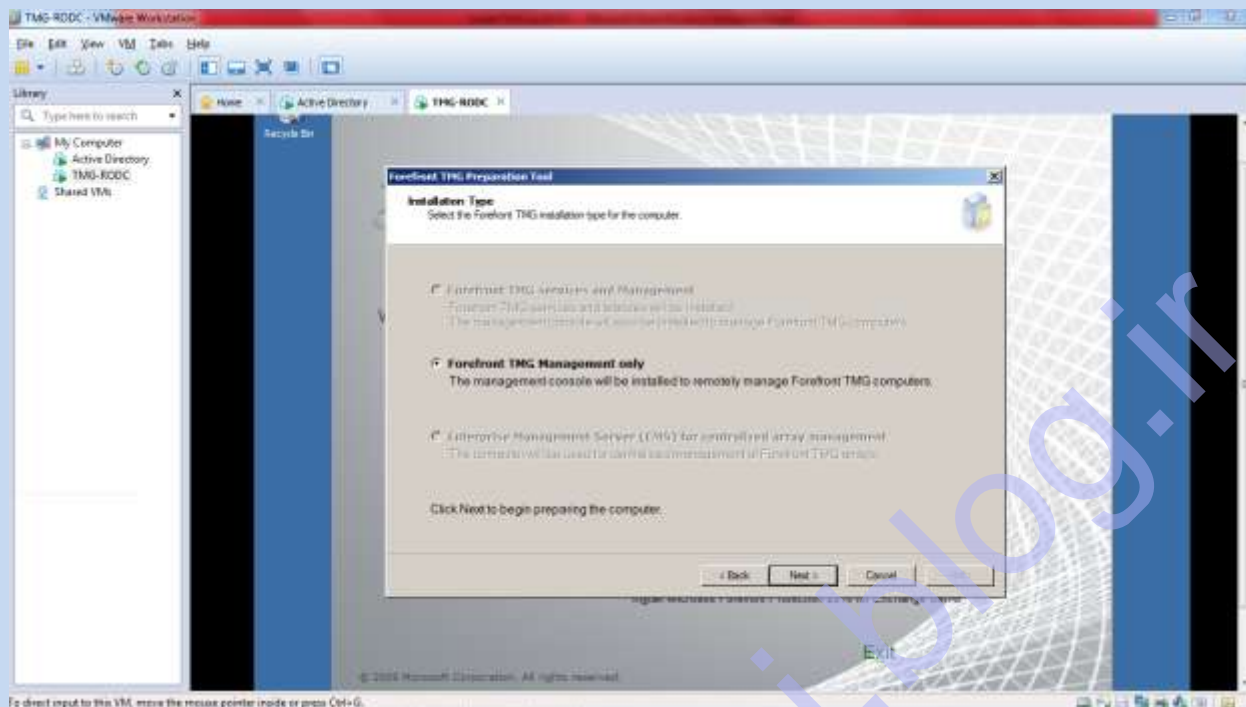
TMG-RODC - VMware Workstation

File Edit View VM Tabs Help

Library

Type here to search

My Computer
Active Directory
TMG-RODC
Shared VMs

Home
Active Directory
TMG-RODC

Recycle Bin

Forefront TMG Preparation Tool

Installation Type
Select the Forefront TMG installation type for the computer.

Forefront TMG services and Management
Forefront TMG services and features will be installed.
The management console will also be installed to manage Forefront TMG computers.

Forefront TMG Management only
The management console will be installed to remotely manage Forefront TMG computers.

Enterprise Management Server (EMS) for centralized array management
The computer will be used for centralized management of Forefront TMG arrays.

Click Next to begin preparing the computer.

< Back
Next >
Cancel

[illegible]

Exit

© 2009 Microsoft Corporation. All rights reserved.

To direct input to this VM, move the mouse pointer inside or press Ctrl+G.

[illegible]blog.ir